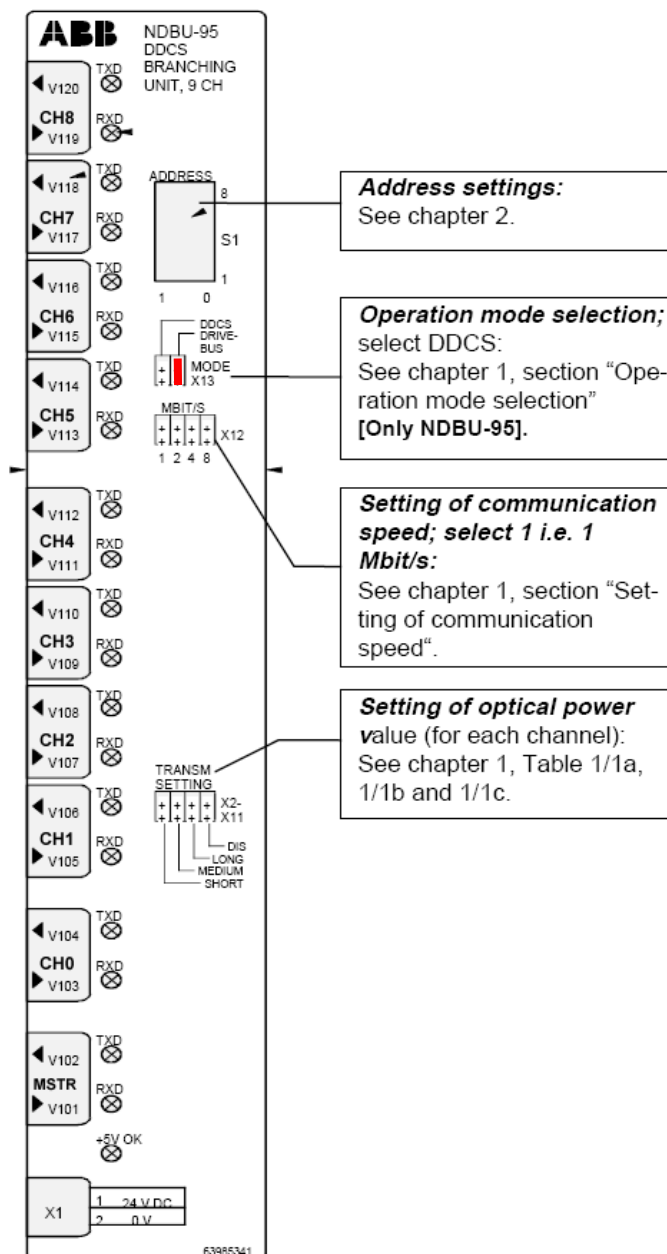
ABB

NDBU-95
DDCS
BRANCHING
UNIT, 9 CH

V120 TXD
CH8
V119 RXD

V118 TXD
CH7
V117 RXD

V116 TXD
CH6
V115 RXD

V114 TXD
CH5
V113 RXD

V112 TXD
CH4
V111 RXD

V110 TXD
CH3
V109 RXD

V108 TXD
CH2
V107 RXD

V106 TXD
CH1
V105 RXD

V104 TXD
CH0
V103 RXD

V102 TXD
MSTR
V101 RXD

+5V OK

ADDRESS
8
S1
1
1 0

DDCS
DRIVE-BUS
MODE
X13

MBIT/S
X12
1 2 4 8

TRANSM
SETTING
X2-
X11
DIS
LONG
MEDIUM
SHORT

X1
| 1 | 24 V DC |
|---|---|
| 2 | 0 V |

63985341

***Address settings:***
See chapter 2.

***Operation mode selection;*** select DDCS:
See chapter 1, section "Operation mode selection"
**[Only NDBU-95].**

***Setting of communication speed; select 1 i.e. 1 Mbit/s:***
See chapter 1, section "Setting of communication speed".

***Setting of optical power v***alue (for each channel):
See chapter 1, Table 1/1a, 1/1b and 1/1c.